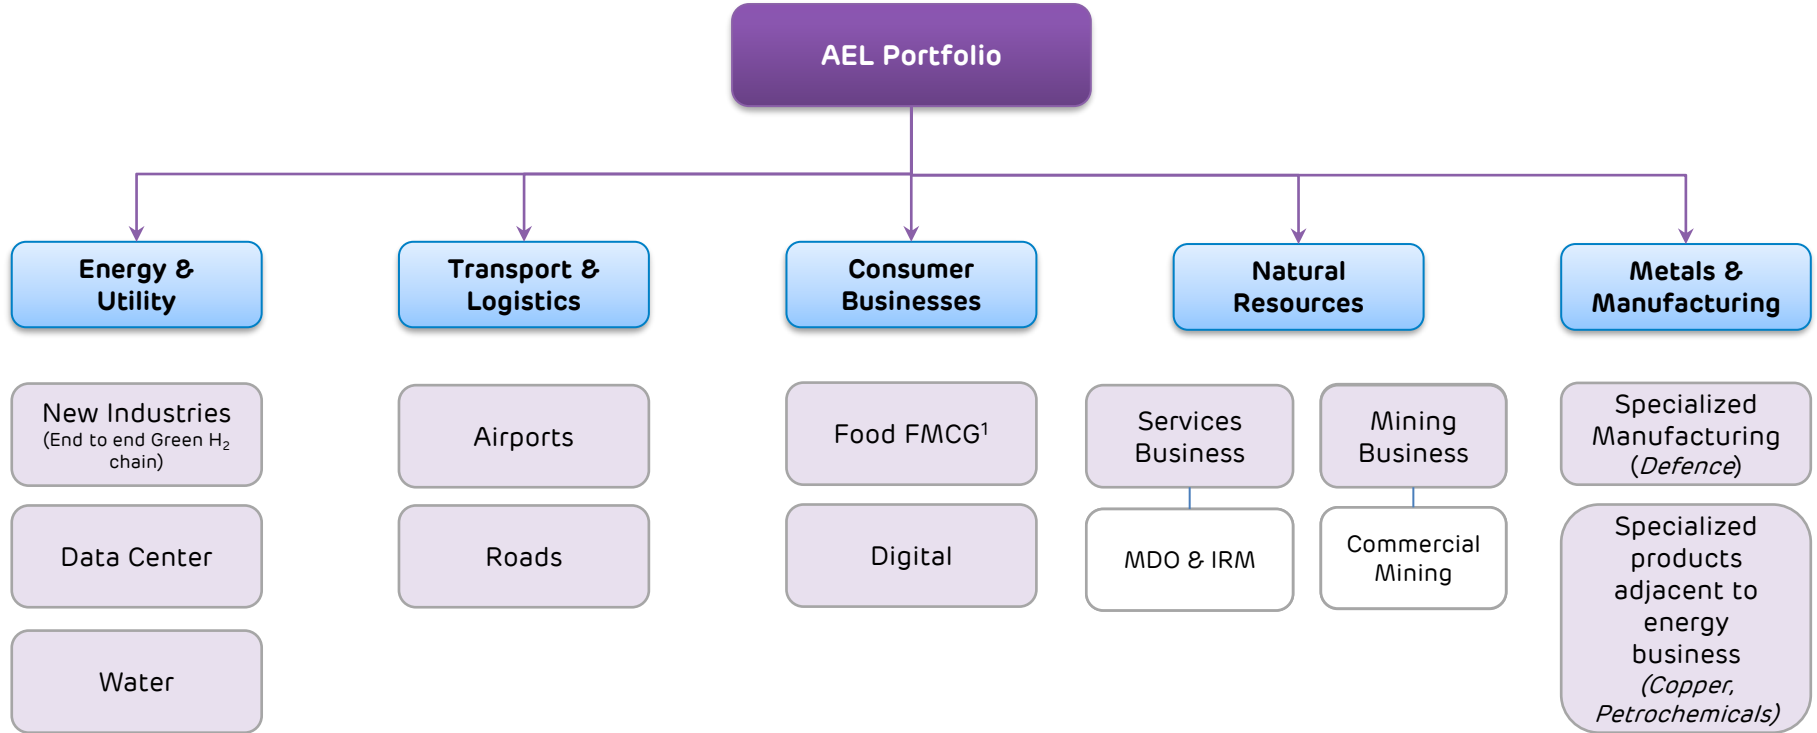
AEL Portfolio

Energy & Utility

New Industries (End to end Green $H_2$ chain)

Data Center

Water

Transport & Logistics

Airports

Roads

Consumer Businesses

Food FMCG$^1$

Digital

Natural Resources

Services Business

MDO & IRM

Mining Business

Commercial Mining

Metals & Manufacturing

Specialized Manufacturing (*Defence*)

Specialized products adjacent to energy business *(Copper, Petrochemicals)*